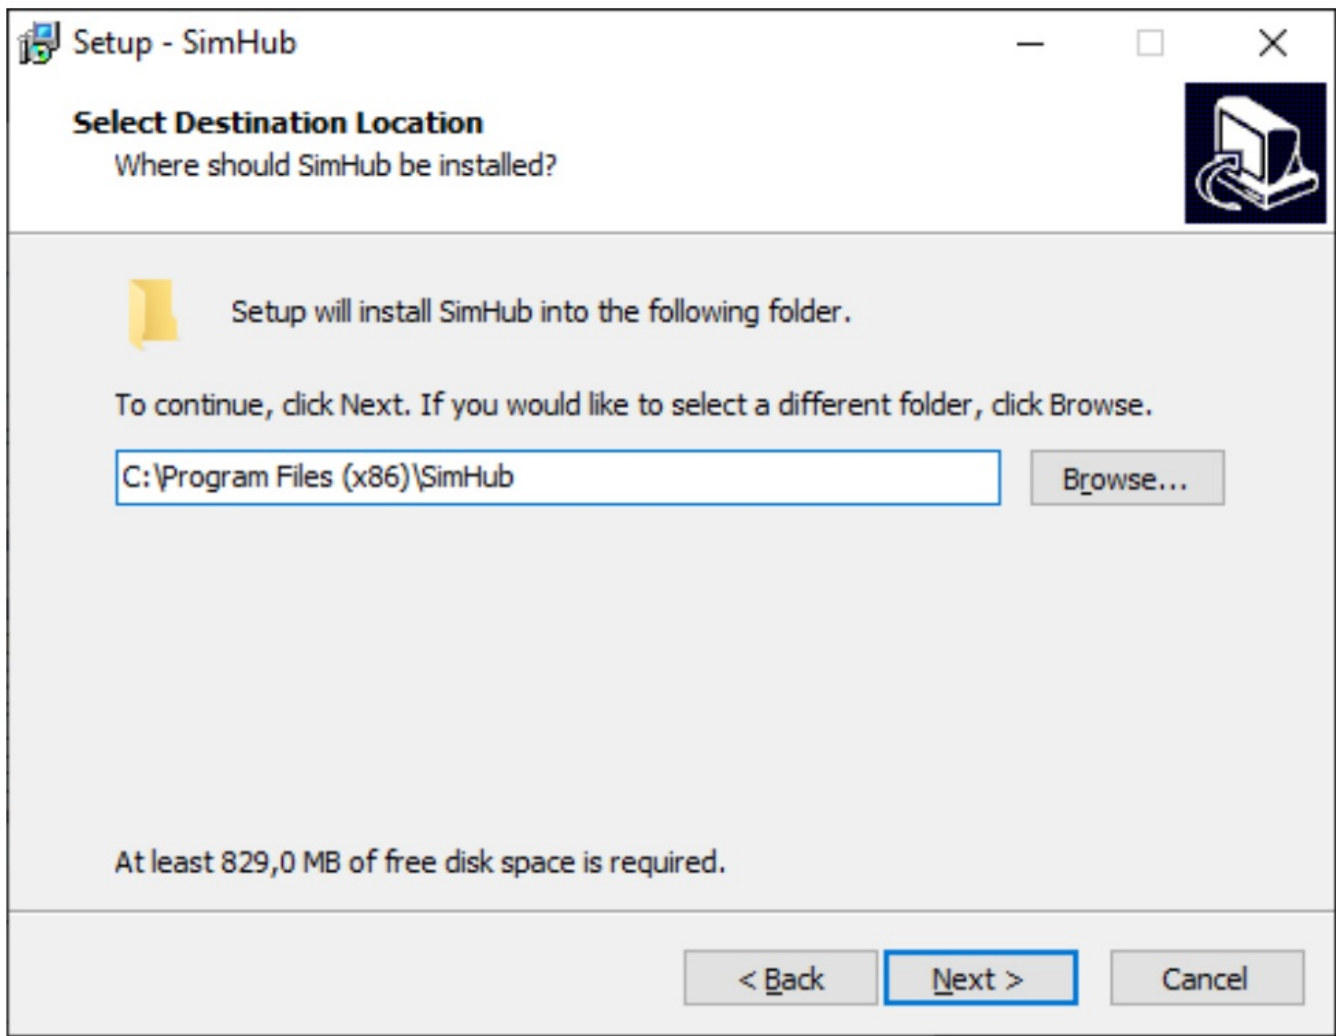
Setup - SimHub

Select Destination Location

Where should SimHub be installed?

Setup will install SimHub into the following folder.

To continue, click Next. If you would like to select a different folder, click Browse.

C:\Program Files (x86)\SimHub

Browse...

At least 829,0 MB of free disk space is required.

< Back

Next >

Cancel